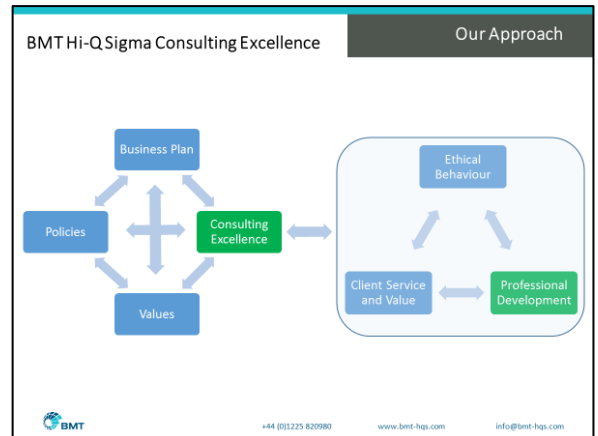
BMT Hi-Q Sigma Consulting Excellence

Our Approach

Business Plan

Policies

Consulting Excellence

Values

Ethical Behaviour

Client Service and Value

Professional Development

BMT

+44 (0)1225 820980

www.bmt-hqs.com

info@bmt-hqs.com